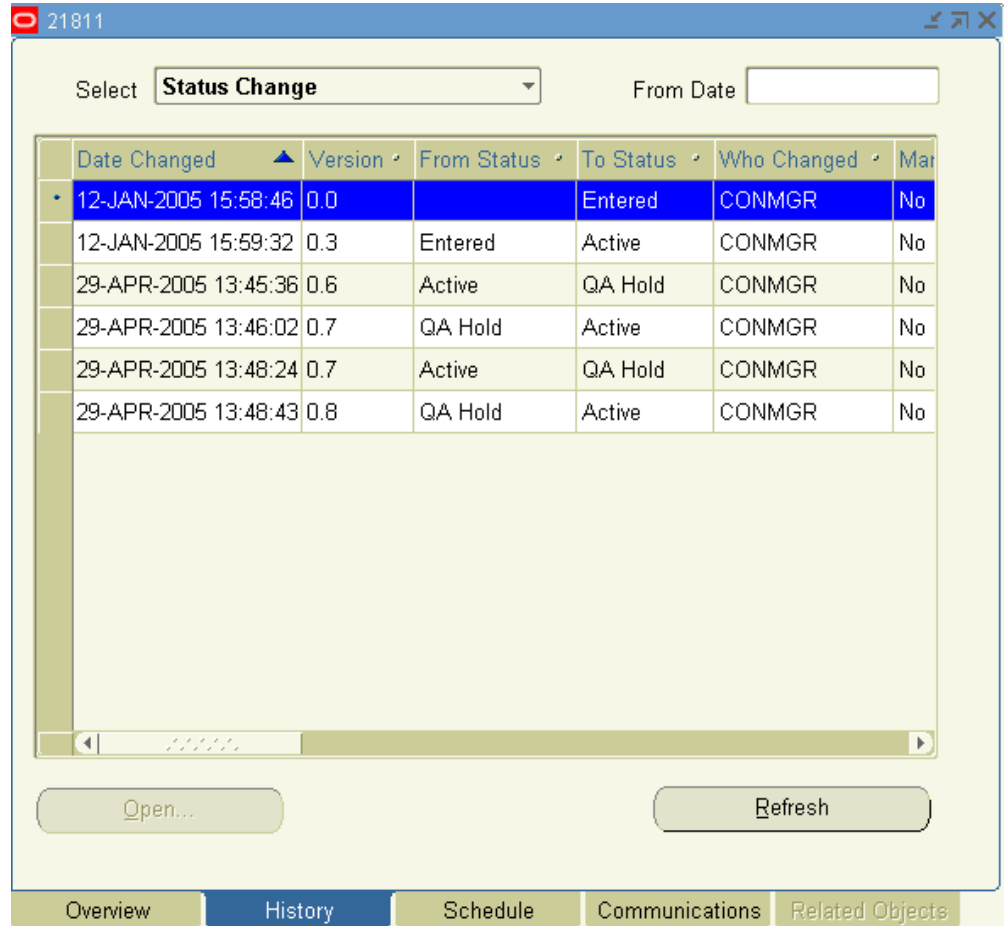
21811

Select Status Change

From Date

| Date Changed | Version | From Status | To Status | Who Changed | Ma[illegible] |
|---|---|---|---|---|---|
| 12-JAN-2005 15:58:46 | 0.0 | | Entered | CONMGR | No |
| 12-JAN-2005 15:59:32 | 0.3 | Entered | Active | CONMGR | No |
| 29-APR-2005 13:45:36 | 0.6 | Active | QA Hold | CONMGR | No |
| 29-APR-2005 13:46:02 | 0.7 | QA Hold | Active | CONMGR | No |
| 29-APR-2005 13:48:24 | 0.7 | Active | QA Hold | CONMGR | No |
| 29-APR-2005 13:48:43 | 0.8 | QA Hold | Active | CONMGR | No |

Open...

Refresh

Overview History Schedule Communications Related Objects